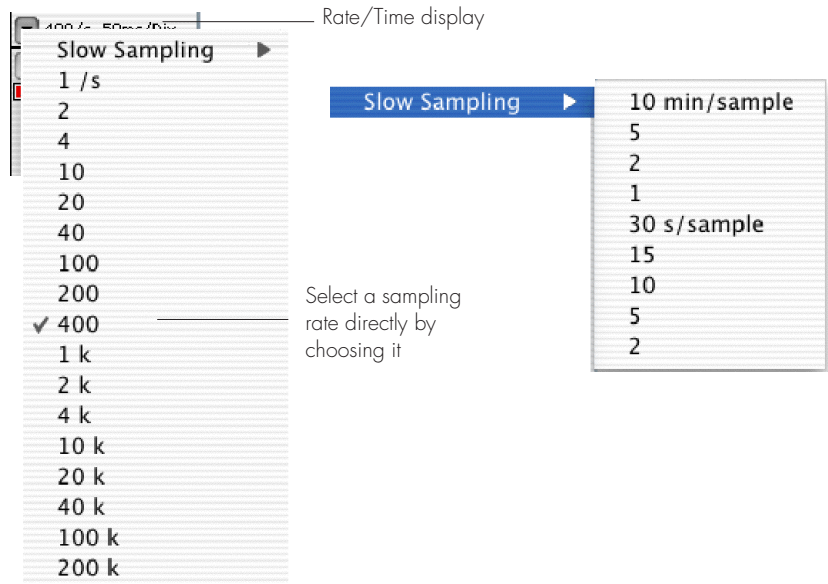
400/s 50ms/Div

Rate/Time display

Slow Sampling ▶
1 /s
2
4
10
20
40
100
200
✓ 400
1 k
2 k
4 k
10 k
20 k
40 k
100 k
200 k

Select a sampling rate directly by choosing it

Slow Sampling ▶

10 min/sample
5
2
1
30 s/sample
15
10
5
2